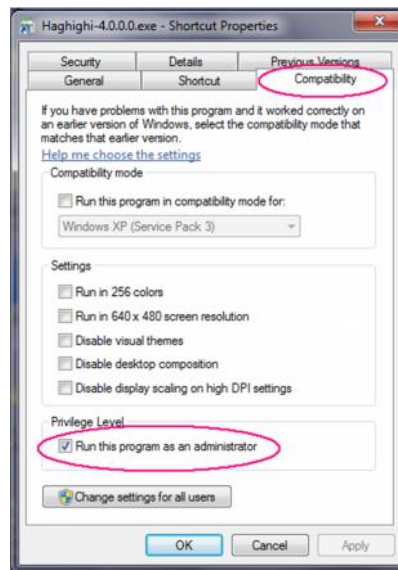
Haghighi-4.0.0.0.exe - Shortcut Properties

Security
Details
Previous Versions
General
Shortcut
Compatibility

If you have problems with this program and it worked correctly on an earlier version of Windows, select the compatibility mode that matches that earlier version.

Help me choose the settings

Compatibility mode

Run this program in compatibility mode for:

Windows XP (Service Pack 3)

Settings

Run in 256 colors

Run in 640 x 480 screen resolution

Disable visual themes

Disable desktop composition

Disable display scaling on high DPI settings

Privilege Level

Run this program as an administrator

Change settings for all users

OK
Cancel
Apply